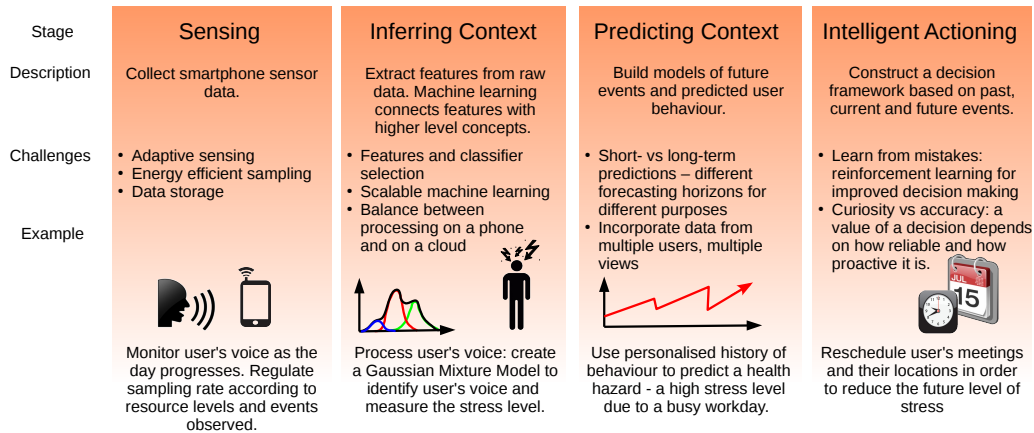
| Stage | Sensing | Inferring Context | Predicting Context | Intelligent Actioning |
|---|---|---|---|---|
| Description | Collect smartphone sensor data. | Extract features from raw data. Machine learning connects features with higher level concepts. | Build models of future events and predicted user behaviour. | Construct a decision framework based on past, current and future events. |
| Challenges | • Adaptive sensing • Energy efficient sampling • Data storage | • Features and classifier selection • Scalable machine learning • Balance between processing on a phone and on a cloud | • Short- vs long-term predictions – different forecasting horizons for different purposes • Incorporate data from multiple users, multiple views | • Learn from mistakes: reinforcement learning for improved decision making • Curiosity vs accuracy: a value of a decision depends on how reliable and how proactive it is. |
| Example | Monitor user's voice as the day progresses. Regulate sampling rate according to resource levels and events observed. | Process user's voice: create a Gaussian Mixture Model to identify user's voice and measure the stress level. | Use personalised history of behaviour to predict a health hazard - a high stress level due to a busy workday. | Reschedule user's meetings and their locations in order to reduce the future level of stress |

JUL 15